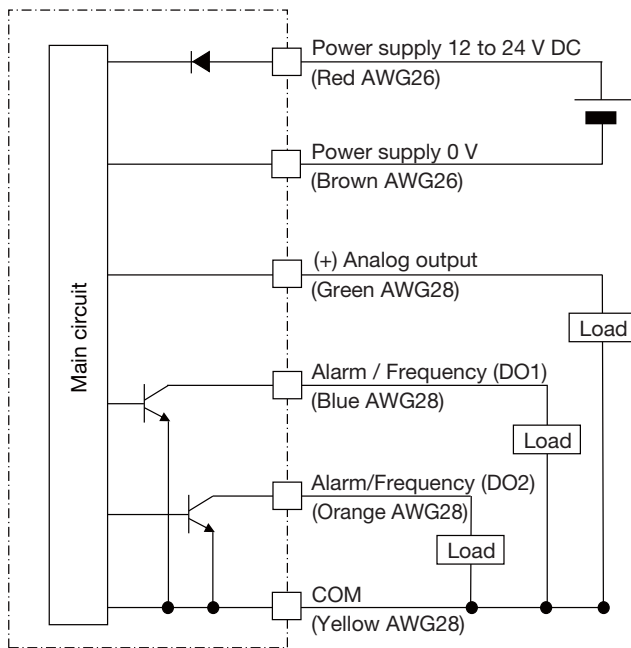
Main circuit

Power supply 12 to 24 V DC
(Red AWG26)

Power supply 0 V
(Brown AWG26)

(+) Analog output
(Green AWG28)

Load

Alarm / Frequency (DO1)
(Blue AWG28)

Load

Alarm/Frequency (DO2)
(Orange AWG28)

Load

COM
(Yellow AWG28)